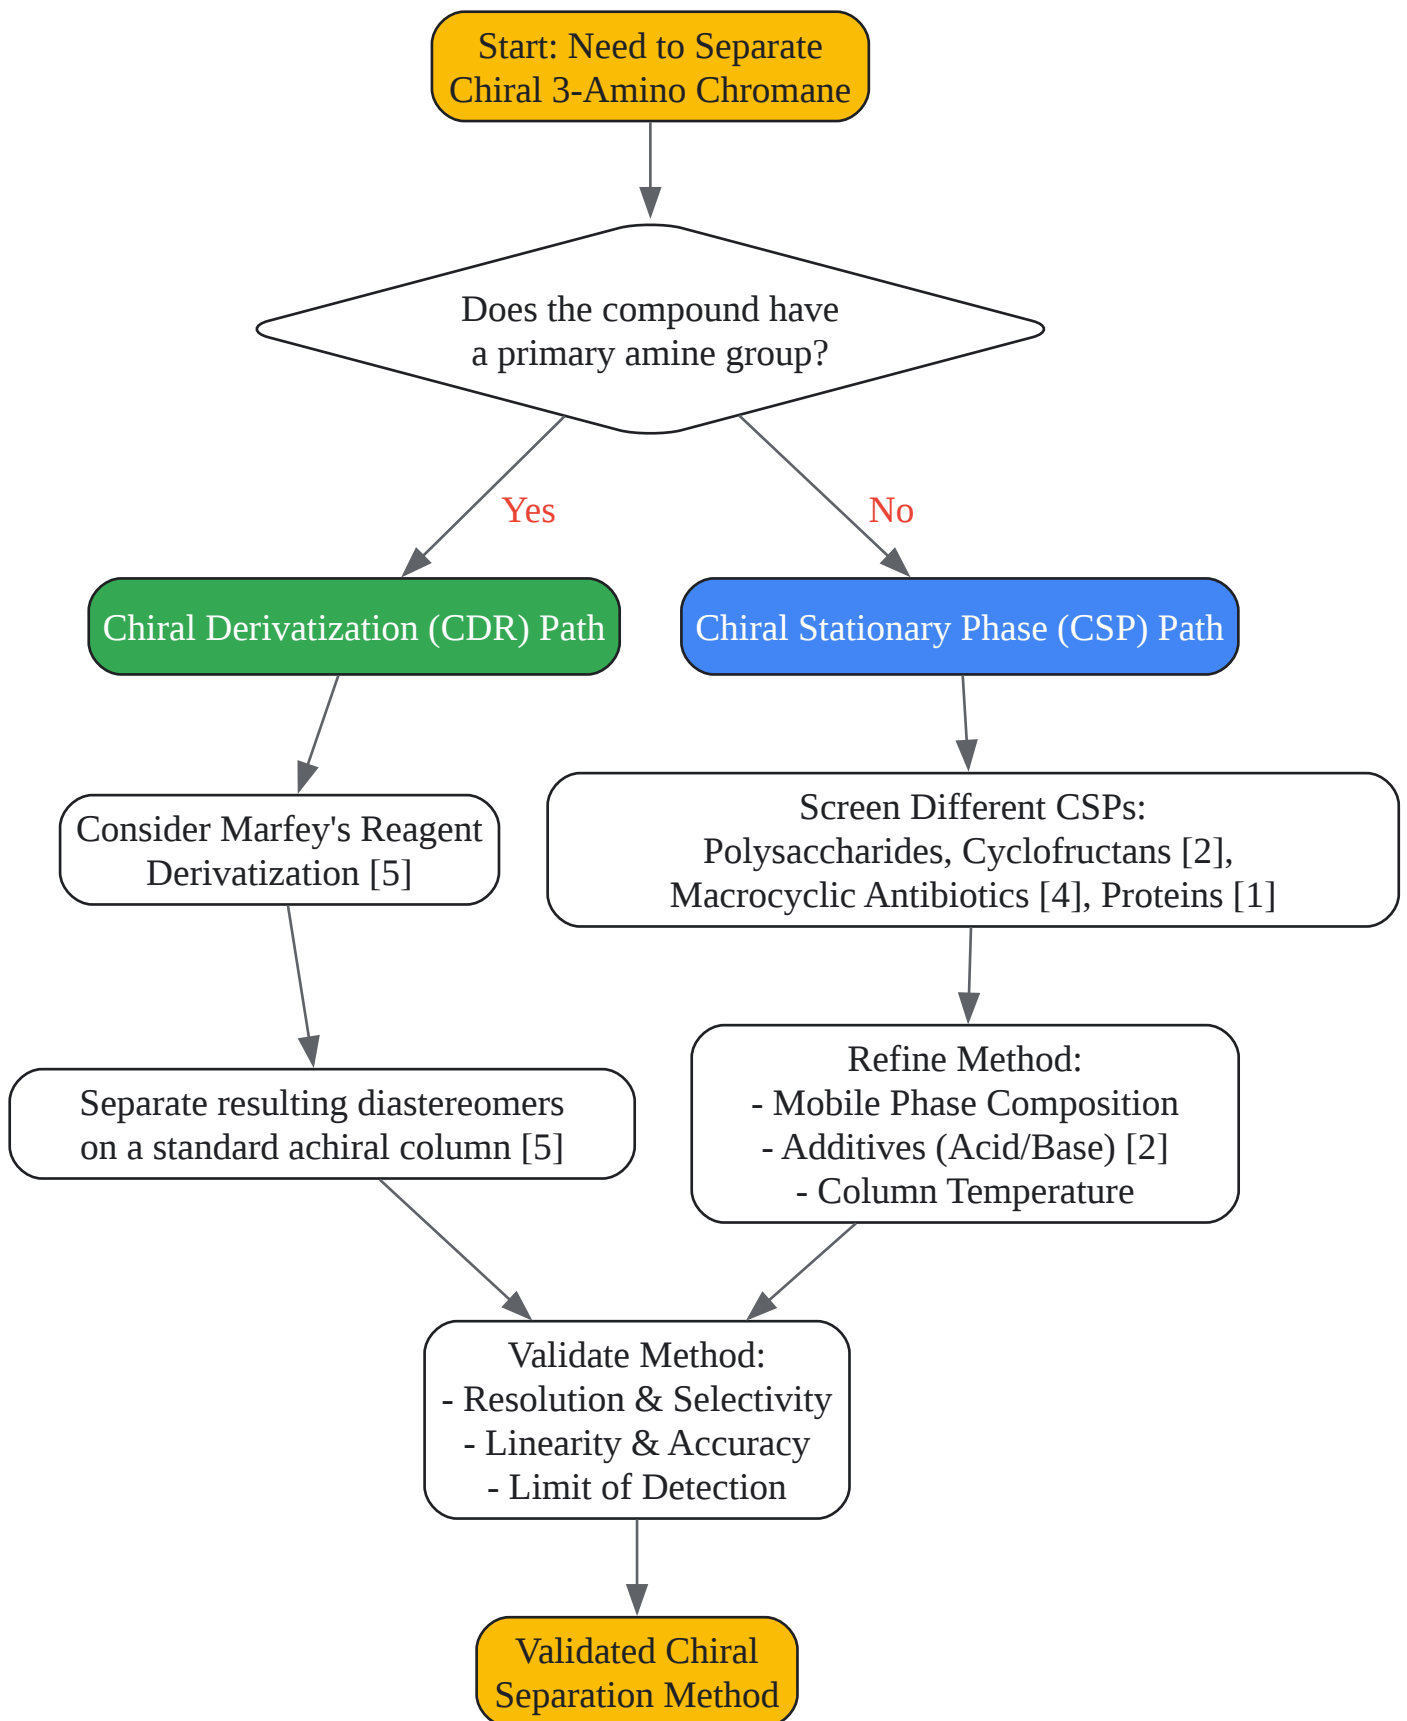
Start: Need to Separate Chiral 3-Amino Chromane

Does the compound have a primary amine group?

Yes

No

Chiral Derivatization (CDR) Path

Chiral Stationary Phase (CSP) Path

Consider Marfey's Reagent Derivatization [5]

Screen Different CSPs:
Polysaccharides, Cyclofructans [2],
Macrocyclic Antibiotics [4], Proteins [1]

Separate resulting diastereomers on a standard achiral column [5]

Refine Method:
- Mobile Phase Composition
- Additives (Acid/Base) [2]
- Column Temperature

Validate Method:
- Resolution & Selectivity
- Linearity & Accuracy
- Limit of Detection

Validated Chiral Separation Method